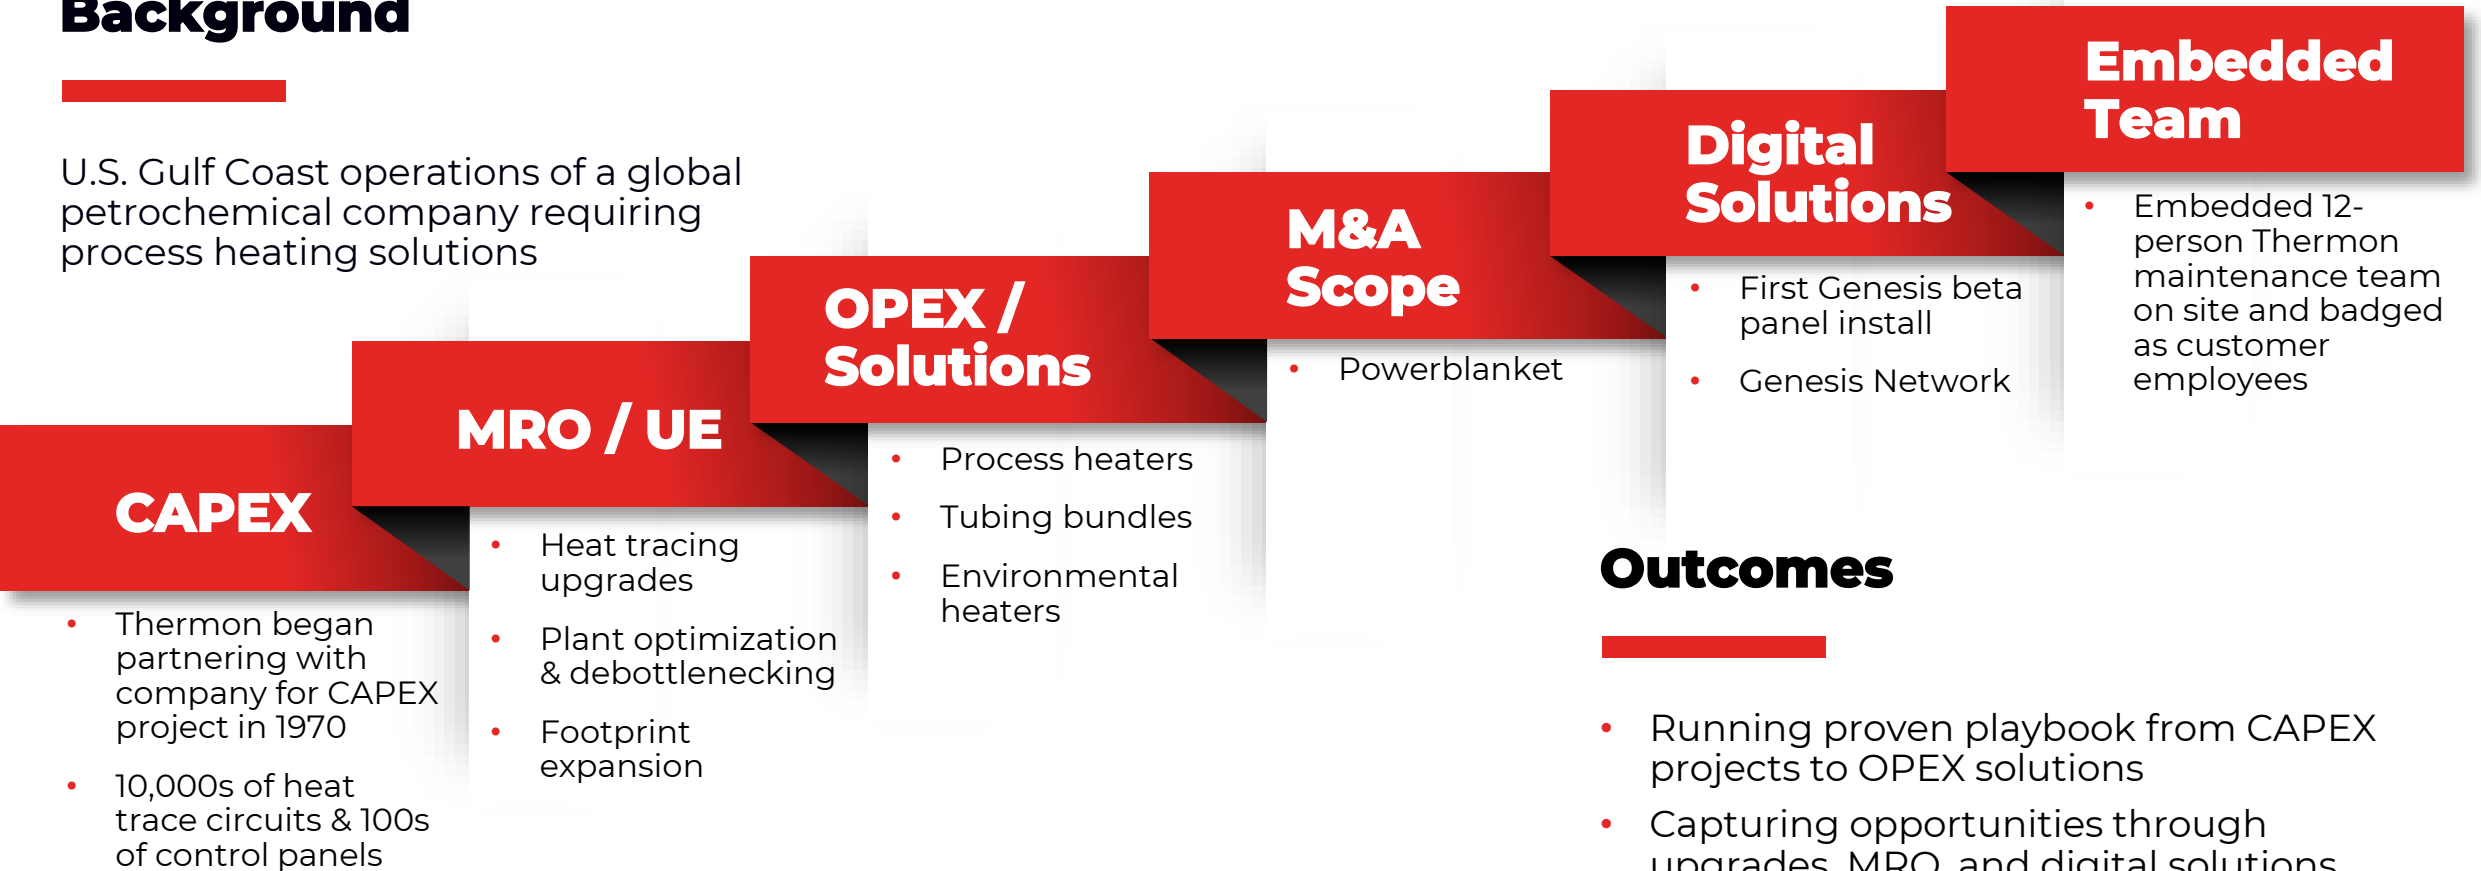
Background

U.S. Gulf Coast operations of a global petrochemical company requiring process heating solutions

CAPEX

- Thermon began partnering with company for CAPEX project in 1970
- 10,000s of heat trace circuits & 100s of control panels

MRO / UE

- Heat tracing upgrades
- Plant optimization & debottlenecking
- Footprint expansion

OPEX / Solutions

- Process heaters
- Tubing bundles
- Environmental heaters

M&A Scope

- Powerblanket

Digital Solutions

- First Genesis beta panel install
- Genesis Network

Embedded Team

- Embedded 12-person Thermon maintenance team on site and badged as customer employees

Outcomes

- Running proven playbook from CAPEX projects to OPEX solutions
- Capturing opportunities through upgrades, MRO, and digital solutions